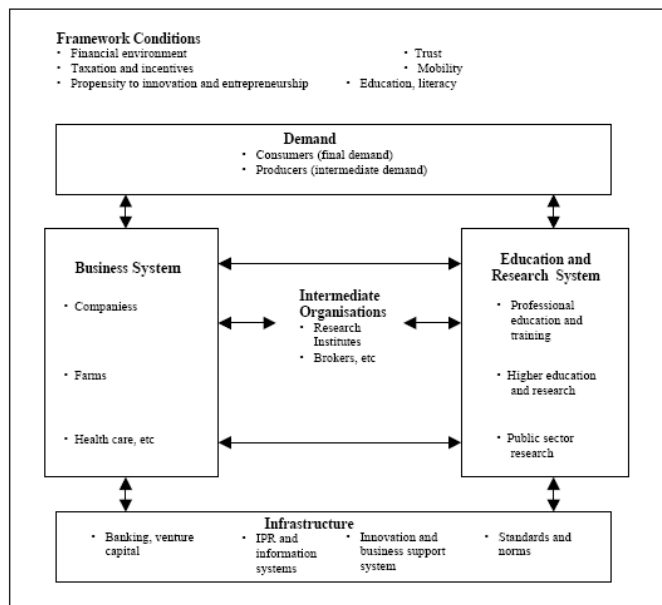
Framework Conditions
• Financial environment
• Taxation and incentives
• Propensity to innovation and entrepreneurship

• Trust
• Mobility
• Education, literacy

Demand
• Consumers (final demand)
• Producers (intermediate demand)

Business System
• Companiess
• Farms
• Health care, etc

Intermediate Organisations
• Research Institutes
• Brokers, etc

Education and Research System
• Professional education and training
• Higher education and research
• Public sector research

Infrastructure
• Banking, venture capital
• IPR and information systems
• Innovation and business support system
• Standards and norms